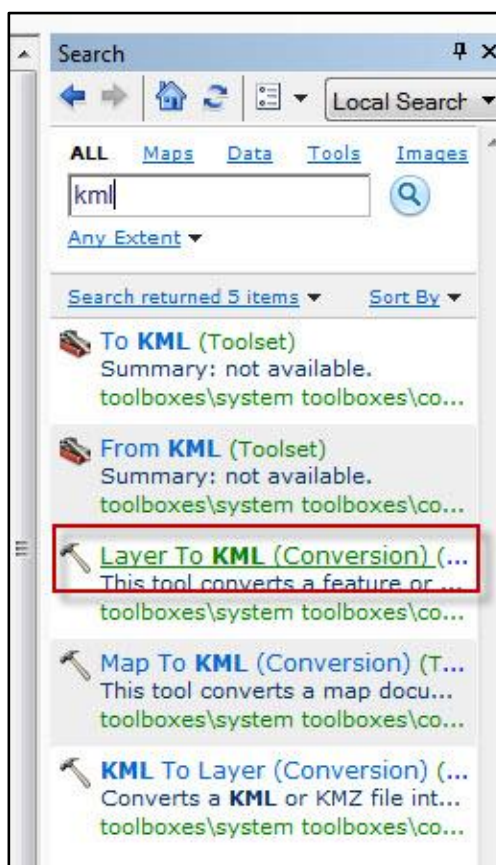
Search

Local Search

ALL Maps Data Tools Images

kml

Any Extent

Search returned 5 items ▾ Sort By ▾

To KML (Toolset)
Summary: not available.
toolboxes\system toolboxes\co...

From KML (Toolset)
Summary: not available.
toolboxes\system toolboxes\co...

Layer To KML (Conversion) (...
This tool converts a feature or ...
toolboxes\system toolboxes\co...

Map To KML (Conversion) (T...
This tool converts a map docu...
toolboxes\system toolboxes\co...

KML To Layer (Conversion) (...
Converts a KML or KMZ file int...
toolboxes\system toolboxes\co...